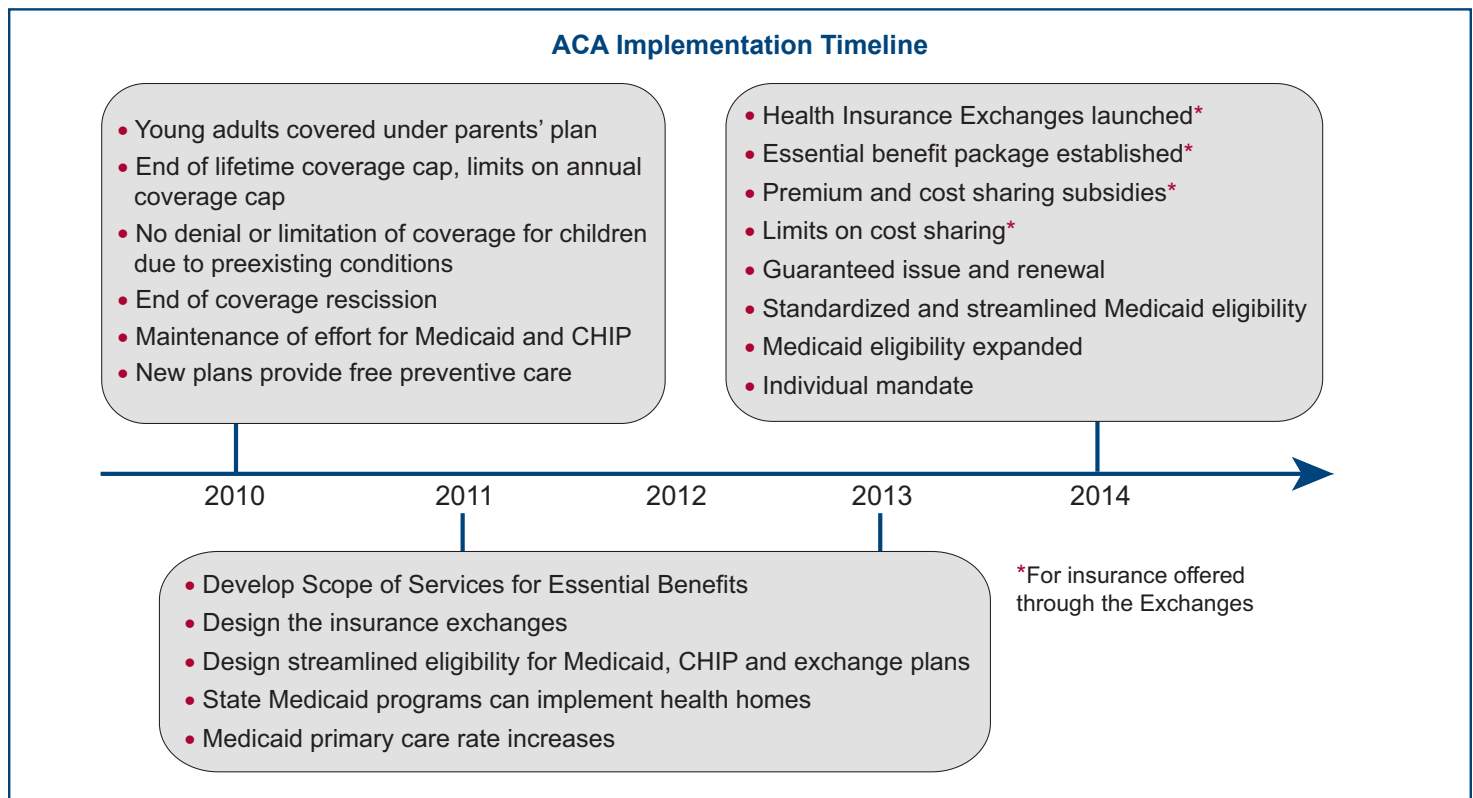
ACA Implementation Timeline

• Young adults covered under parents' plan
• End of lifetime coverage cap, limits on annual coverage cap
• No denial or limitation of coverage for children due to preexisting conditions
• End of coverage rescission
• Maintenance of effort for Medicaid and CHIP
• New plans provide free preventive care

• Health Insurance Exchanges launched*
• Essential benefit package established*
• Premium and cost sharing subsidies*
• Limits on cost sharing*
• Guaranteed issue and renewal
• Standardized and streamlined Medicaid eligibility
• Medicaid eligibility expanded
• Individual mandate

2010
2011
2012
2013
2014

• Develop Scope of Services for Essential Benefits
• Design the insurance exchanges
• Design streamlined eligibility for Medicaid, CHIP and exchange plans
• State Medicaid programs can implement health homes
• Medicaid primary care rate increases

*For insurance offered through the Exchanges